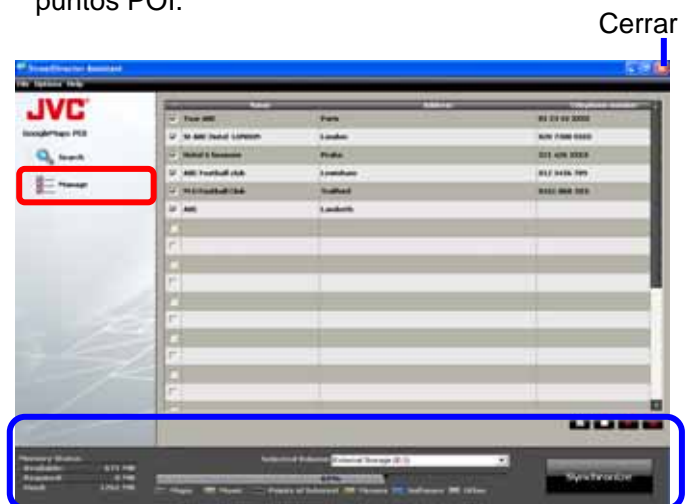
puntos POI.

Cerrar

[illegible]

File Options Help

JVC

GoogleMaps POI

Search

Manage

| | Name | Address | Telephone number |
|---|---|---|---|
| ☑ | Tour ABC | Paris | 01 23 45 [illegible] |
| ☑ | St ABC Hotel LONDON | London | 020 7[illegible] |
| ☑ | Hotel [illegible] | Praha | 221 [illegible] |
| ☑ | ABC Football club | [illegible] | 012 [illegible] |
| ☑ | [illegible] Football Club | Trafford | 0161 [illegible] |
| ☑ | ABC | Lambeth | |

Memory Status
Available: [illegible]
Required: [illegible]
Used: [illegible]

Selected Volume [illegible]

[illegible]%

Synchronize